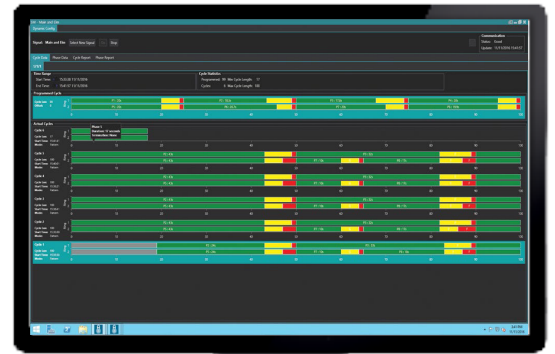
Dynamic Config

Signal: Main and Elm   Select New Signal   Stop

Communication
Status: Good
Update: 11/11/2016 15:41:57

Cycle Data   Phase Data   Cycle Report   Phase Report

Time Range
Start Time:
End Time:

Cycle Statistics
Programmed: 90   Max Cycle Length: 77
Cycles: 6   Min Cycle Length: 100

Programmed Cycle

Actual Cycles

Cycle 1
Cycle 2
Cycle 3
Cycle 4
Cycle 5

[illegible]